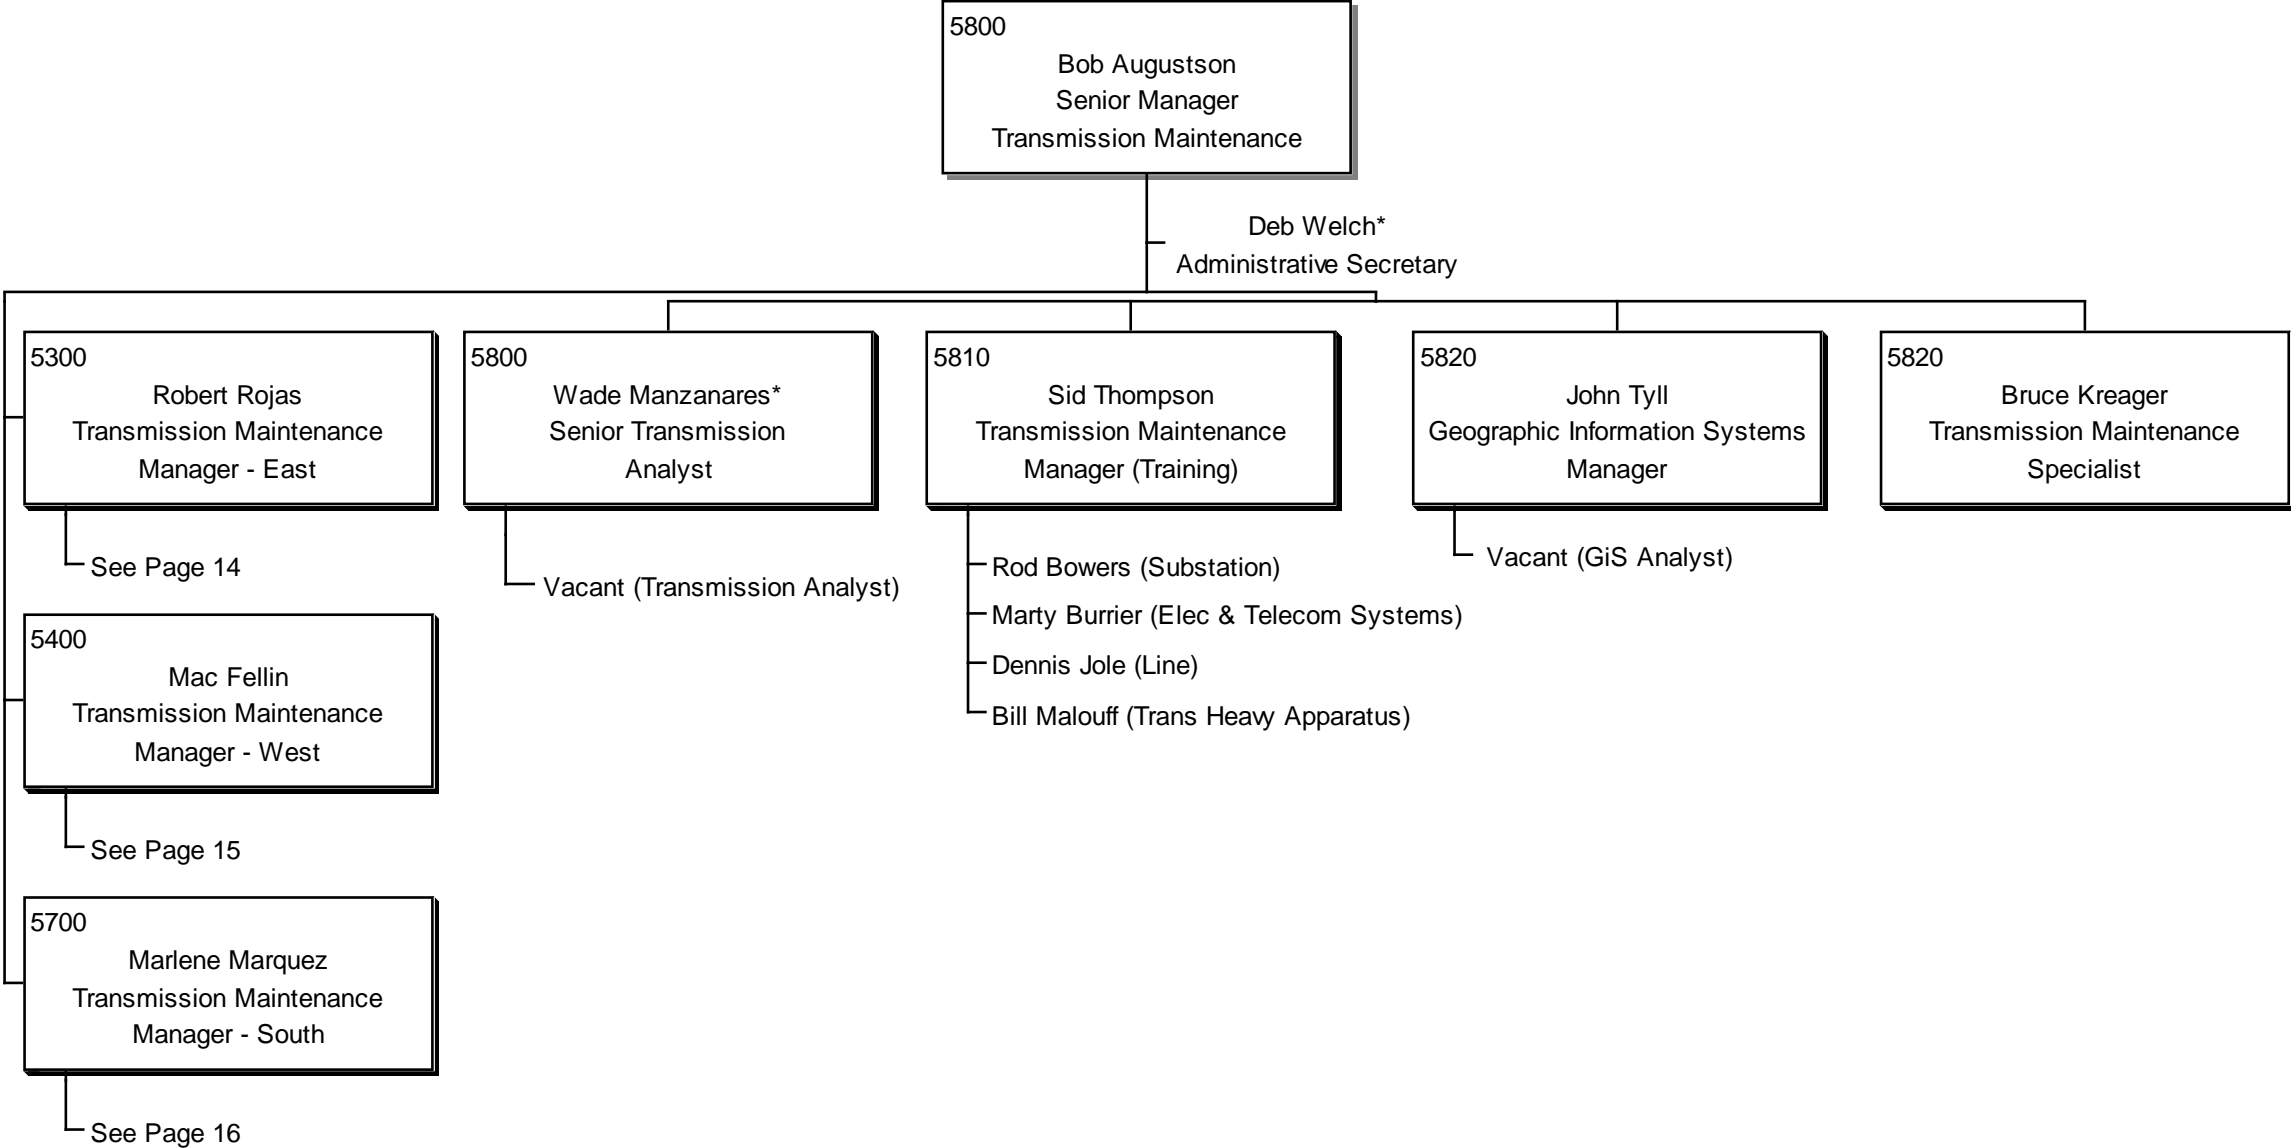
5800
Bob Augustson
Senior Manager
Transmission Maintenance

Deb Welch*
Administrative Secretary

5300
Robert Rojas
Transmission Maintenance
Manager - East

See Page 14

5400
Mac Fellin
Transmission Maintenance
Manager - West

See Page 15

5700
Marlene Marquez
Transmission Maintenance
Manager - South

See Page 16

5800
Wade Manzanares*
Senior Transmission
Analyst

Vacant (Transmission Analyst)

5810
Sid Thompson
Transmission Maintenance
Manager (Training)

Rod Bowers (Substation)
Marty Burrier (Elec & Telecom Systems)
Dennis Jole (Line)
Bill Malouff (Trans Heavy Apparatus)

5820
John Tyll
Geographic Information Systems
Manager

Vacant (GiS Analyst)

5820
Bruce Kreager
Transmission Maintenance
Specialist